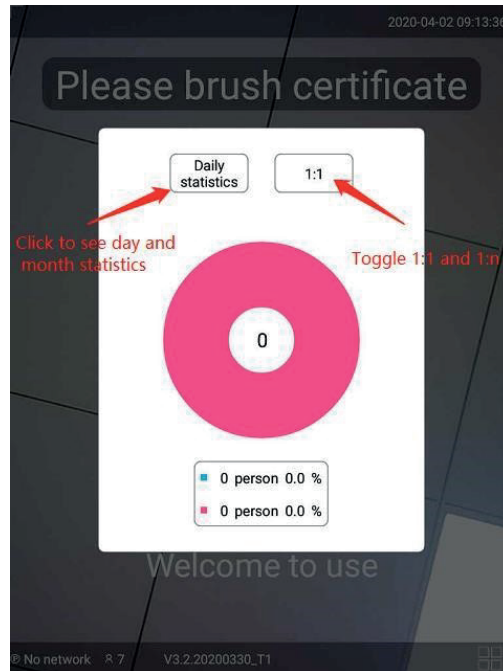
2020-04-02 09:13:36

Please brush certificate

Daily statistics

1:1

Click to see day and month statistics

Toggle 1:1 and 1:n

0

0 person 0.0 %

0 person 0.0 %

Welcome to use

No network 7 V3.2.20200330_T1